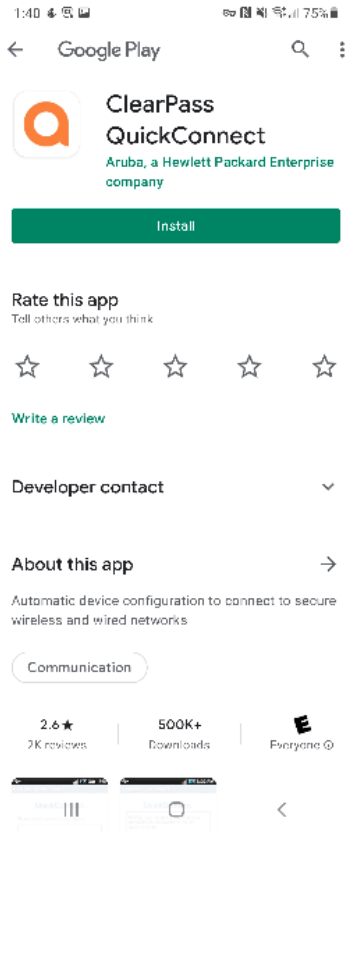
1:40 75%

Google Play

ClearPass QuickConnect

Aruba, a Hewlett Packard Enterprise company

Install

Rate this app

Tell others what you think

Write a review

Developer contact

About this app

Automatic device configuration to connect to secure wireless and wired networks

Communication

2.6★
2K reviews

500K+
Downloads

E
Everyone ⓘ